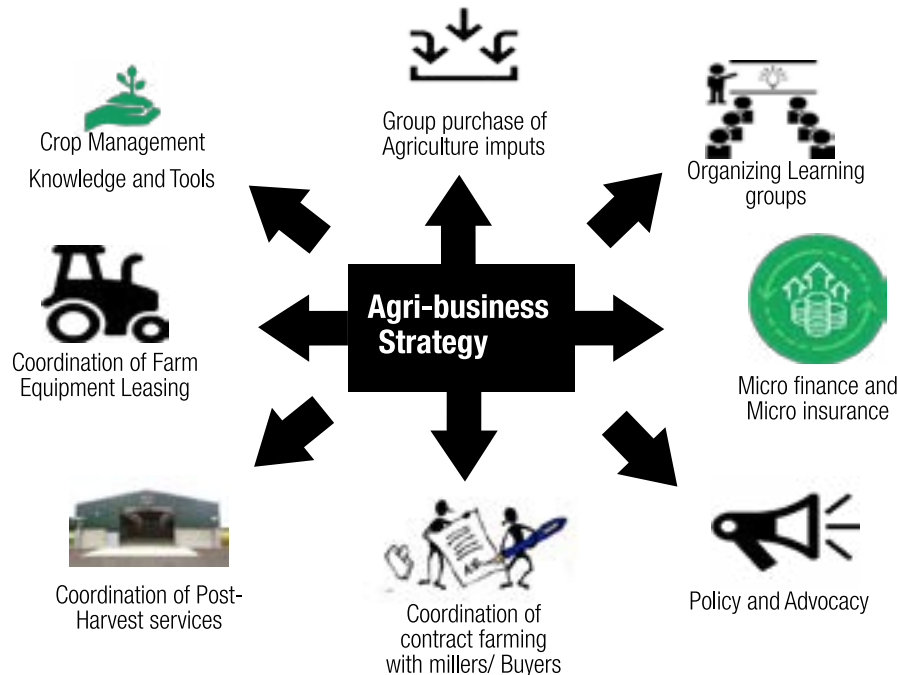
Group purchase of Agriculture imputs

Crop Management Knowledge and Tools

Organizing Learning groups

Agri-business Strategy

Coordination of Farm Equipment Leasing

Micro finance and Micro insurance

Coordination of Post-Harvest services

Coordination of contract farming with millers/ Buyers

Policy and Advocacy